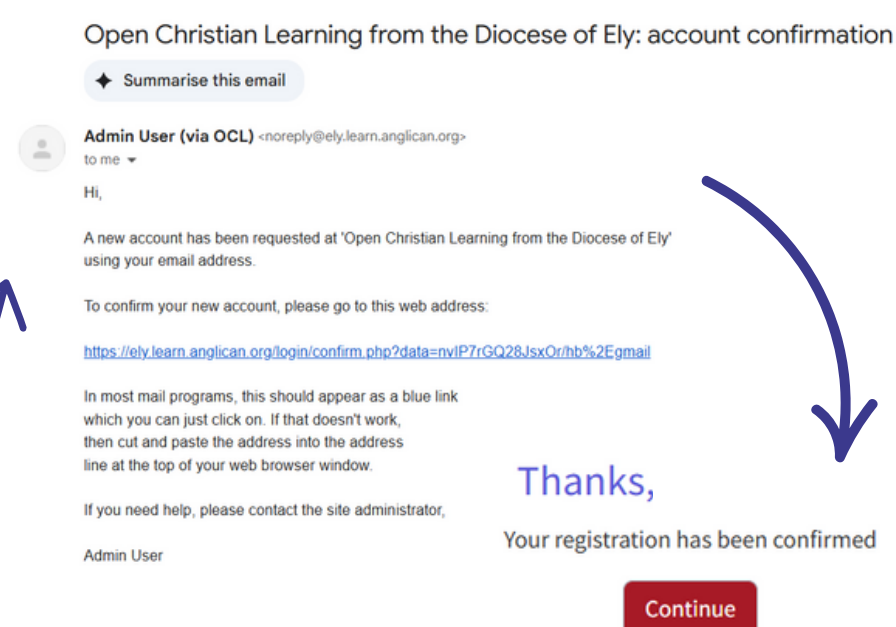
Open Christian Learning from the Diocese of Ely: account confirmation

Summarise this email

Admin User (via OCL) <noreply@ely.learn.anglican.org>
to me

Hi,

A new account has been requested at 'Open Christian Learning from the Diocese of Ely' using your email address.

To confirm your new account, please go to this web address:

https://ely.learn.anglican.org/login/confirm.php?data=nvIP7rGQ28JsxOr/hb%2Egmail

In most mail programs, this should appear as a blue link which you can just click on. If that doesn't work, then cut and paste the address into the address line at the top of your web browser window.

If you need help, please contact the site administrator,

Admin User

Thanks,

Your registration has been confirmed

Continue